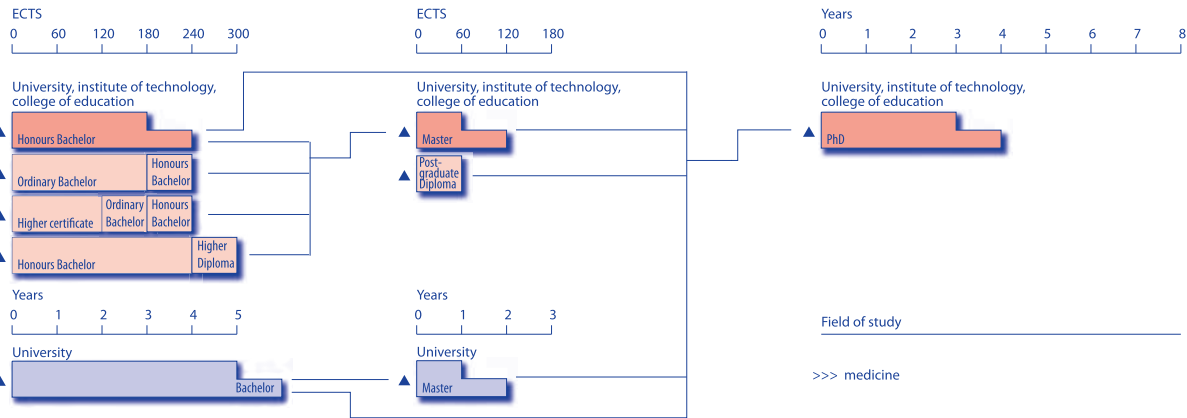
ECTS
0 60 120 180 240 300

University, institute of technology, college of education

Honours Bachelor

Ordinary Bachelor | Honours Bachelor

Higher certificate | Ordinary Bachelor | Honours Bachelor

Honours Bachelor | Higher Diploma

Years
0 1 2 3 4 5

University

Bachelor

ECTS
0 60 120 180

University, institute of technology, college of education

Master

Post-graduate Diploma

Years
0 1 2 3

University

Master

Years
0 1 2 3 4 5 6 7 8

University, institute of technology, college of education

PhD

Field of study

>>> medicine